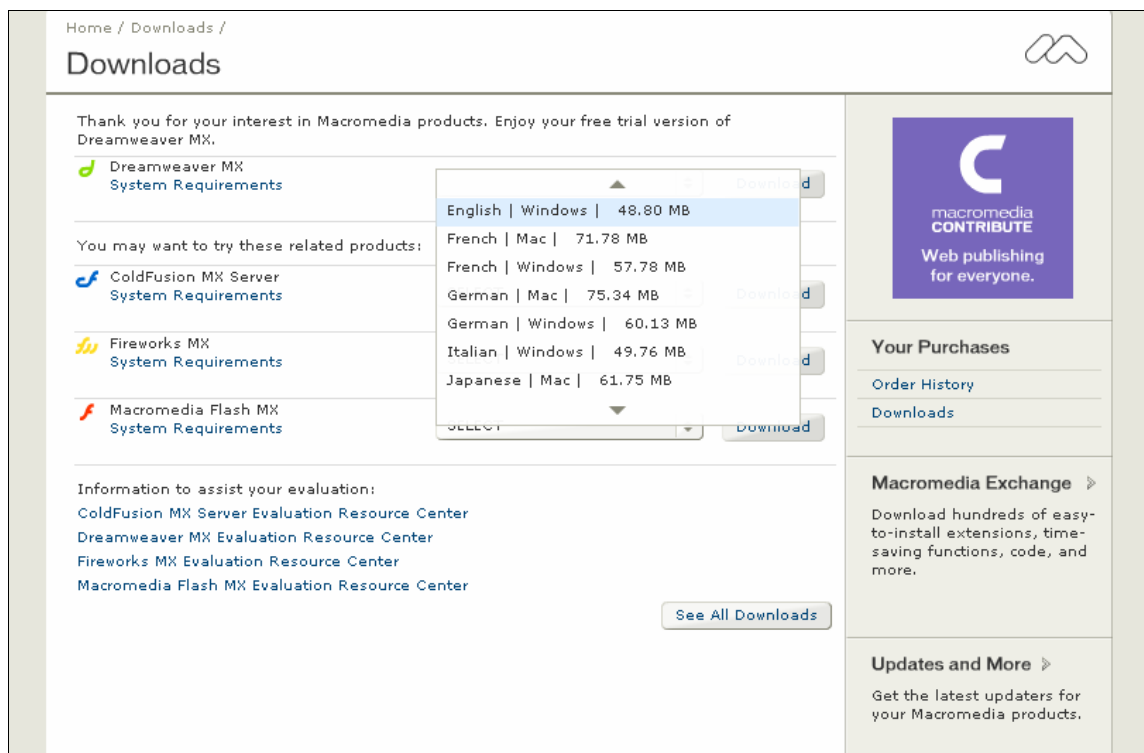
Home / Downloads /

Downloads

Thank you for your interest in Macromedia products. Enjoy your free trial version of Dreamweaver MX.

Dreamweaver MX
System Requirements

English | Windows | 48.80 MB
French | Mac | 71.78 MB
French | Windows | 57.78 MB
German | Mac | 75.34 MB
German | Windows | 60.13 MB
Italian | Windows | 49.76 MB
Japanese | Mac | 61.75 MB

You may want to try these related products:

ColdFusion MX Server
System Requirements

Fireworks MX
System Requirements

Macromedia Flash MX
System Requirements

SELECT

Download

Information to assist your evaluation:
ColdFusion MX Server Evaluation Resource Center
Dreamweaver MX Evaluation Resource Center
Fireworks MX Evaluation Resource Center
Macromedia Flash MX Evaluation Resource Center

See All Downloads

macromedia CONTRIBUTE
Web publishing for everyone.

Your Purchases
Order History
Downloads

Macromedia Exchange
Download hundreds of easy-to-install extensions, time-saving functions, code, and more.

Updates and More
Get the latest updaters for your Macromedia products.